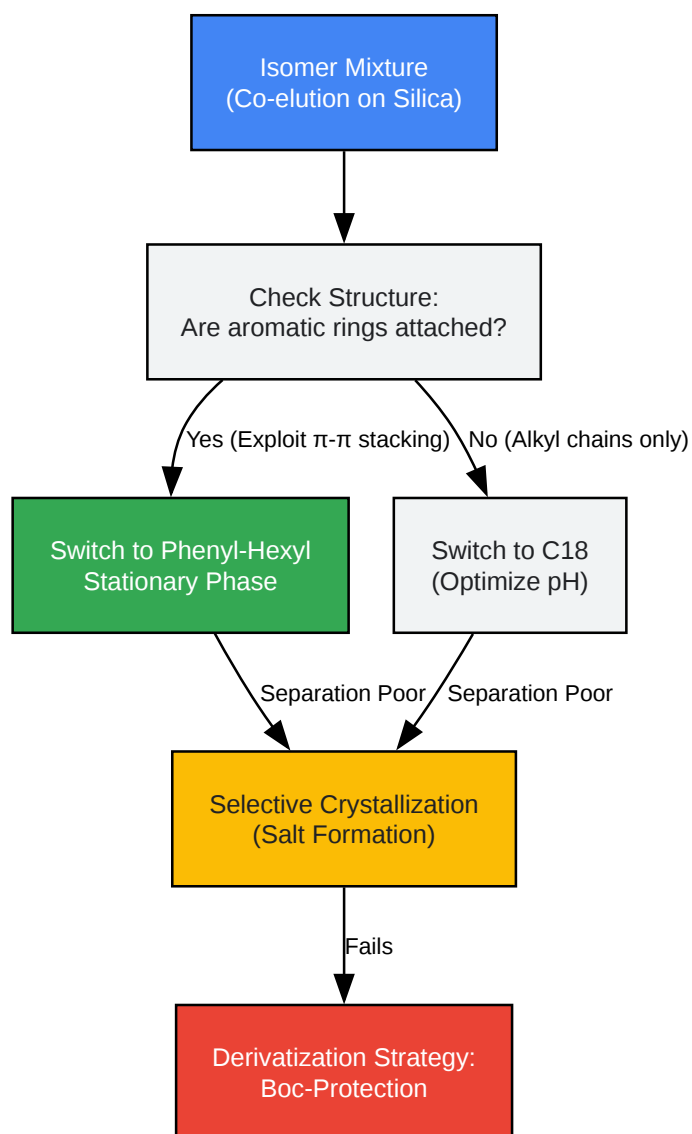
Isomer Mixture
(Co-elution on Silica)

Check Structure:
Are aromatic rings attached?

Yes (Exploit π-π stacking)

No (Alkyl chains only)

Switch to Phenyl-Hexyl
Stationary Phase

Switch to C18
(Optimize pH)

Separation Poor

Separation Poor

Selective Crystallization
(Salt Formation)

Fails

Derivatization Strategy:
Boc-Protection